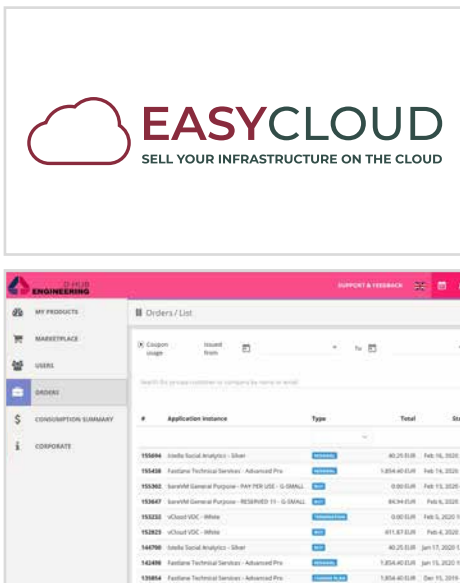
EASYCLOUD
SELL YOUR INFRASTRUCTURE ON THE CLOUD

D-HUB
ENGINEERING
SUPPORT & FEEDBACK

MY PRODUCTS
MARKETPLACE
USERS
ORDERS
CONSUMPTION SUMMARY
CORPORATE

Orders / List

Coupon usage
Issued from
To

Search for an app customer or company by name or email

| # | Application Instance | Type | Total | St |
|---|---|---|---|---|
| 155694 | Istella Social Analytics - Silver | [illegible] | 40.25 EUR | Feb 16, 2020 |
| 155458 | Fastlane Technical Services - Advanced Pro | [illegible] | 1,854.40 EUR | Feb 14, 2020 |
| 155362 | bareVM General Purpose - PAY PER USE - G-SMALL | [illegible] | 0.00 EUR | Feb 13, 2020 |
| 153647 | bareVM General Purpose - RESERVED 11 - G-SMALL | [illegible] | 84.94 EUR | Feb 6, 2020 |
| 153232 | vCloud VDC - White | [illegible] | 0.00 EUR | Feb 5, 2020 |
| 152825 | vCloud VDC - White | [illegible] | 611.87 EUR | Feb 4, 2020 |
| 144790 | Istella Social Analytics - Silver | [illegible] | 40.25 EUR | Jan 17, 2020 |
| 142499 | Fastlane Technical Services - Advanced Pro | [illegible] | 1,854.40 EUR | Jan 15, 2020 |
| 135854 | Fastlane Technical Services - Advanced Pro | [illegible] | 1,854.40 EUR | Dec 15, 2019 |